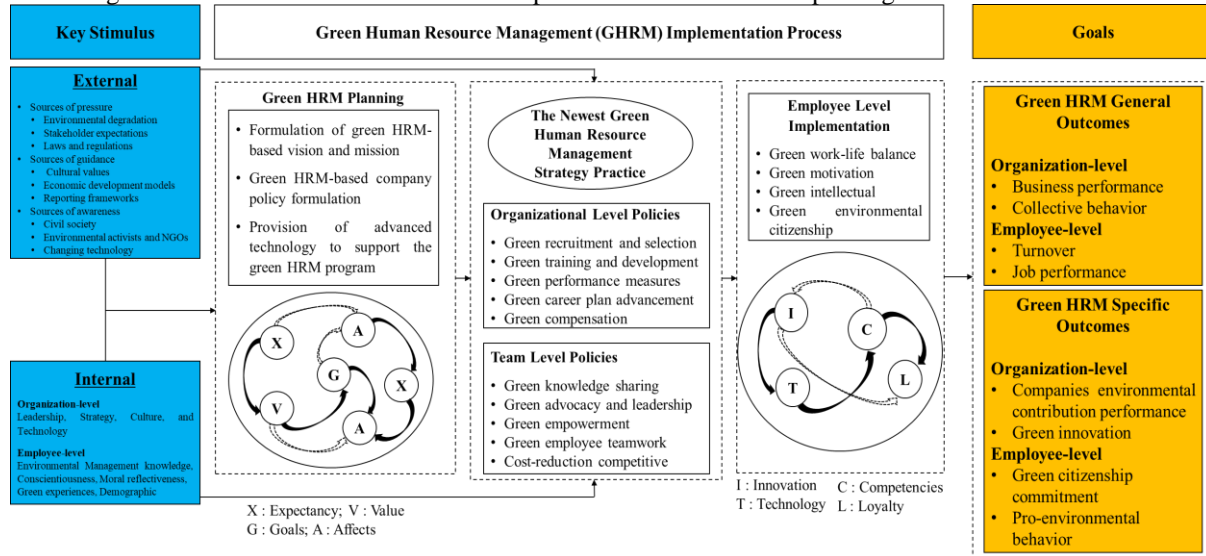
Key Stimulus

Green Human Resource Management (GHRM) Implementation Process

Goals

External

- Sources of pressure
  - Environmental degradation
  - Stakeholder expectations
  - Laws and regulations
- Sources of guidance
  - Cultural values
  - Economic development models
  - Reporting frameworks
- Sources of awareness
  - Civil society
  - Environmental activists and NGOs
  - Changing technology

Internal

Organization-level
Leadership, Strategy, Culture, and Technology

Employee-level
Environmental Management knowledge, Conscientiousness, Moral reflectiveness, Green experiences, Demographic

Green HRM Planning

- Formulation of green HRM-based vision and mission
- Green HRM-based company policy formulation
- Provision of advanced technology to support the green HRM program

X A G X V A

X : Expectancy; V : Value
G : Goals; A : Affects

The Newest Green Human Resource Management Strategy Practice

Organizational Level Policies

- Green recruitment and selection
- Green training and development
- Green performance measures
- Green career plan advancement
- Green compensation

Team Level Policies

- Green knowledge sharing
- Green advocacy and leadership
- Green empowerment
- Green employee teamwork
- Cost-reduction competitive

Employee Level Implementation

- Green work-life balance
- Green motivation
- Green intellectual
- Green environmental citizenship

I C T L

I : Innovation
T : Technology
C : Competencies
L : Loyalty

Green HRM General Outcomes

Organization-level
- Business performance
- Collective behavior

Employee-level
- Turnover
- Job performance

Green HRM Specific Outcomes

Organization-level
- Companies environmental contribution performance
- Green innovation

Employee-level
- Green citizenship commitment
- Pro-environmental behavior